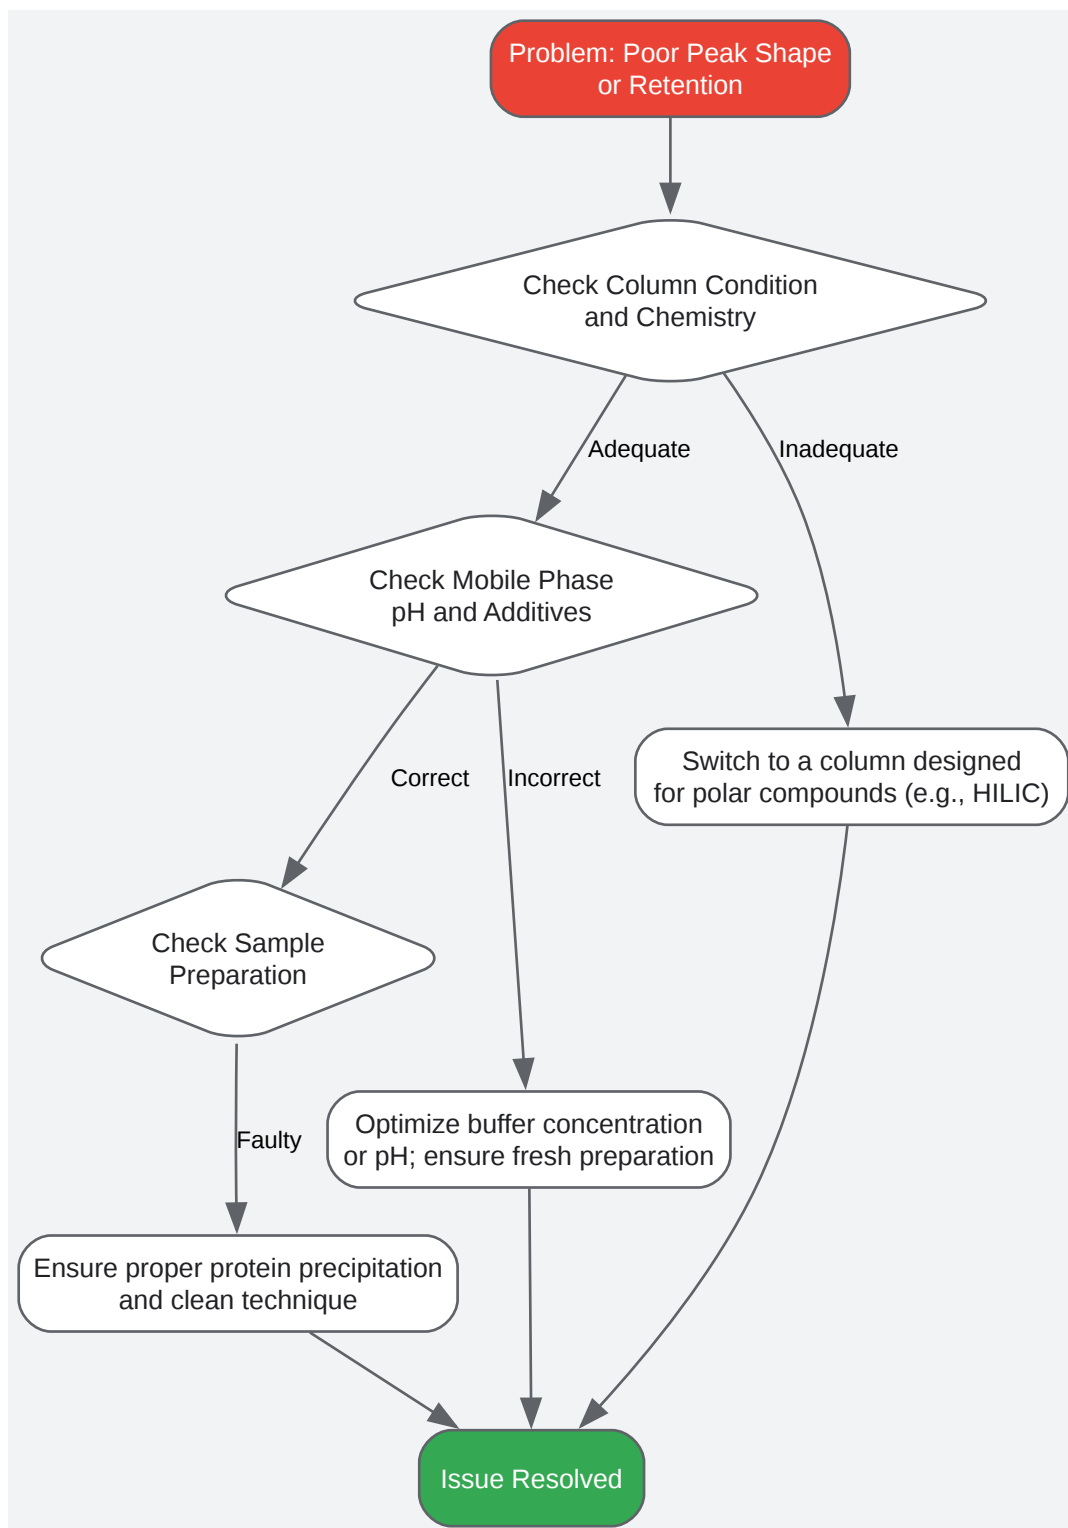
Problem: Poor Peak Shape or Retention

Check Column Condition and Chemistry

Adequate

Inadequate

Check Mobile Phase pH and Additives

Switch to a column designed for polar compounds (e.g., HILIC)

Correct

Incorrect

Check Sample Preparation

Faulty

Optimize buffer concentration or pH; ensure fresh preparation

Ensure proper protein precipitation and clean technique

Issue Resolved